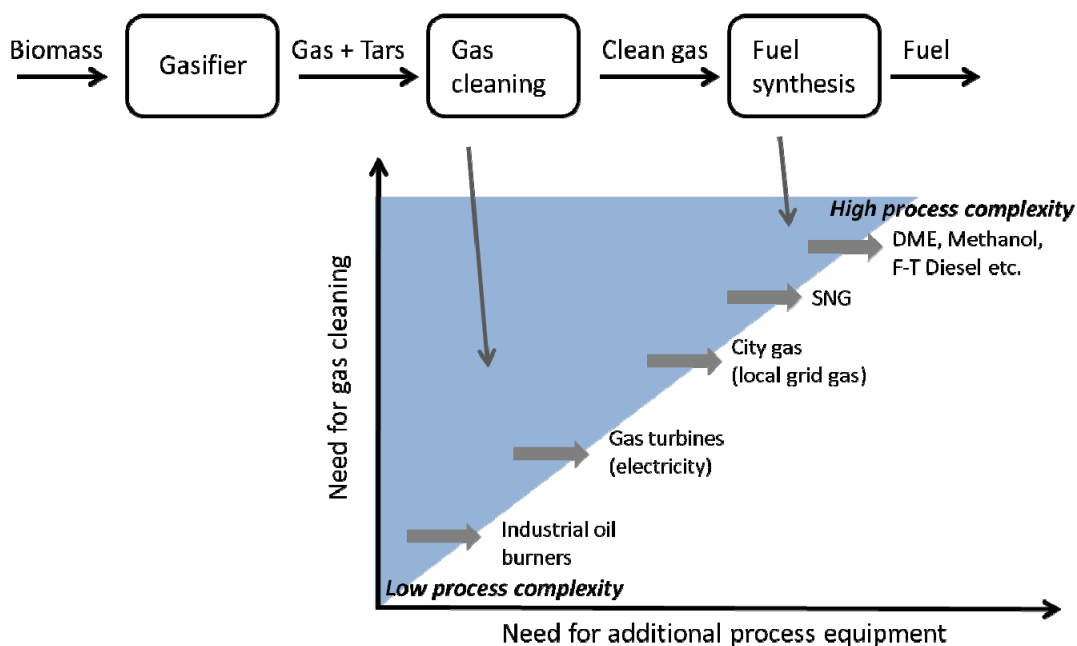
Biomass

Gasifier

Gas + Tars

Gas cleaning

Clean gas

Fuel synthesis

Fuel

High process complexity

DME, Methanol, F-T Diesel etc.

SNG

City gas (local grid gas)

Gas turbines (electricity)

Industrial oil burners

Low process complexity

Need for gas cleaning

Need for additional process equipment